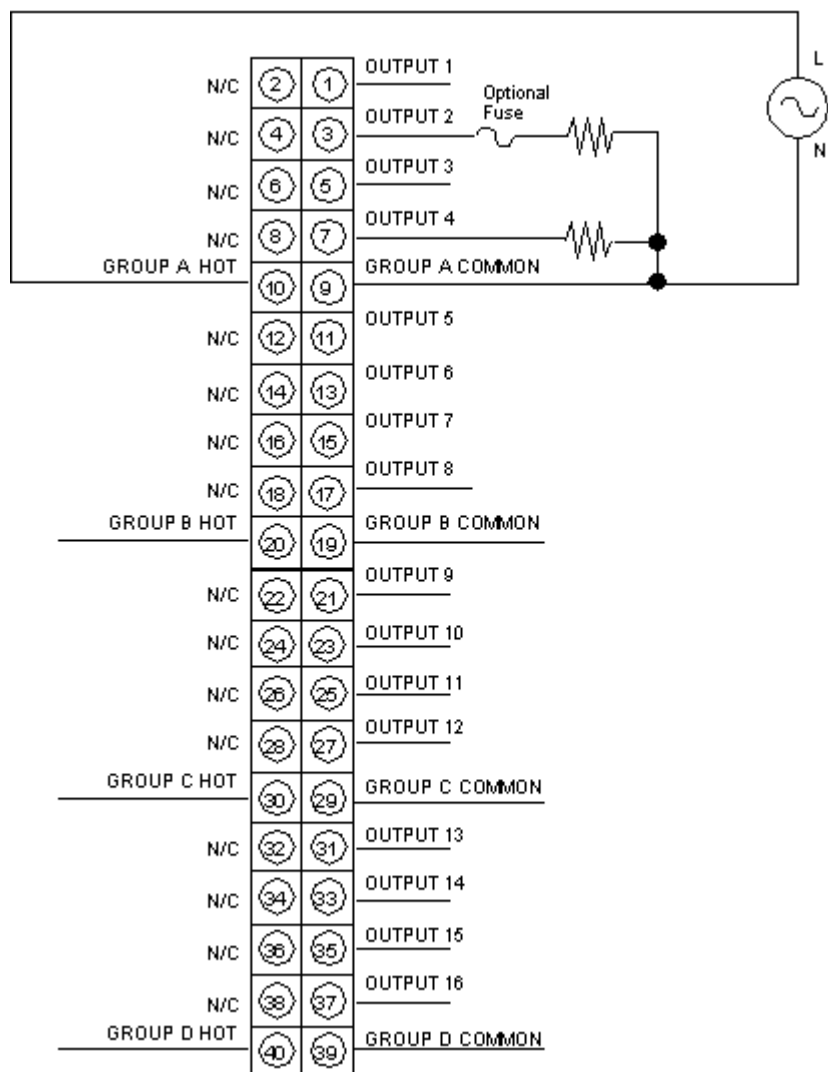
N/C (2) (1) OUTPUT 1
Optional Fuse
L
N
N/C (4) (3) OUTPUT 2
N/C (6) (5) OUTPUT 3
N/C (8) (7) OUTPUT 4
GROUP A HOT (10) (9) GROUP A COMMON
N/C (12) (11) OUTPUT 5
N/C (14) (13) OUTPUT 6
N/C (16) (15) OUTPUT 7
N/C (18) (17) OUTPUT 8
GROUP B HOT (20) (19) GROUP B COMMON
N/C (22) (21) OUTPUT 9
N/C (24) (23) OUTPUT 10
N/C (26) (25) OUTPUT 11
N/C (28) (27) OUTPUT 12
GROUP C HOT (30) (29) GROUP C COMMON
N/C (32) (31) OUTPUT 13
N/C (34) (33) OUTPUT 14
N/C (36) (35) OUTPUT 15
N/C (38) (37) OUTPUT 16
GROUP D HOT (40) (39) GROUP D COMMON